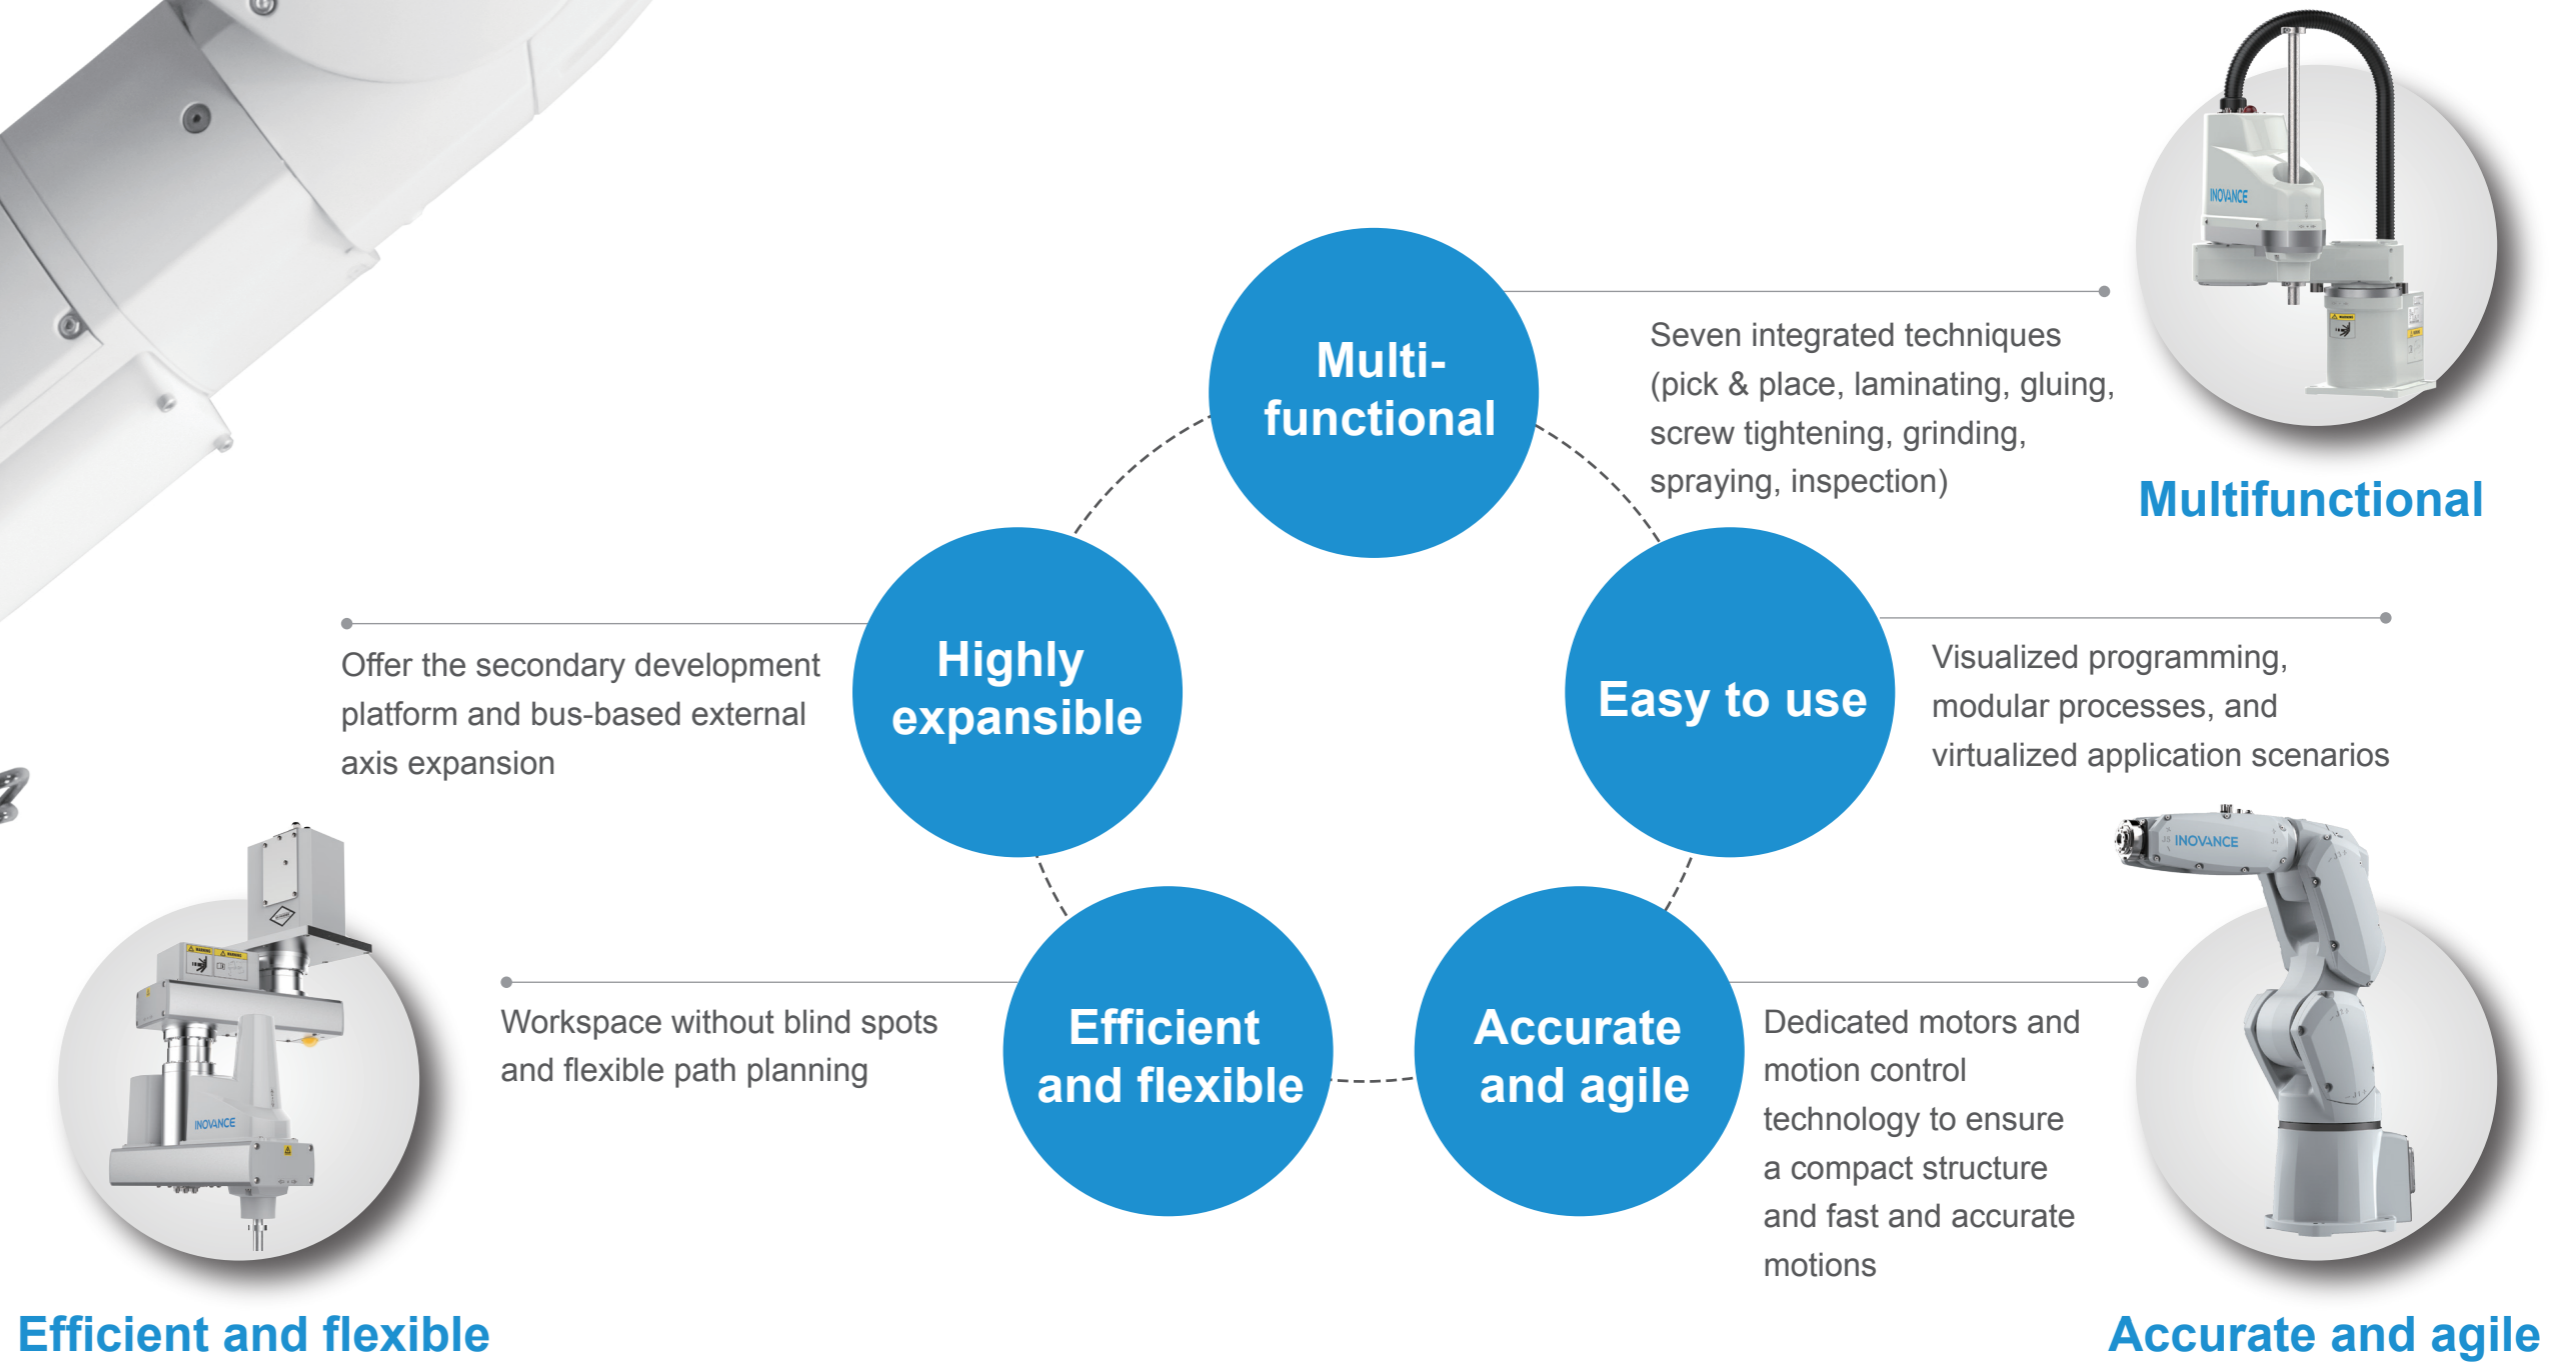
Multi-functional

Seven integrated techniques (pick & place, laminating, gluing, screw tightening, grinding, spraying, inspection)

INOVANCE

Multifunctional

Highly expansible

Offer the secondary development platform and bus-based external axis expansion

Easy to use

Visualized programming, modular processes, and virtualized application scenarios

INOVANCE

Efficient and flexible

Workspace without blind spots and flexible path planning

Accurate and agile

Dedicated motors and motion control technology to ensure a compact structure and fast and accurate motions

INOVANCE

Efficient and flexible

Accurate and agile